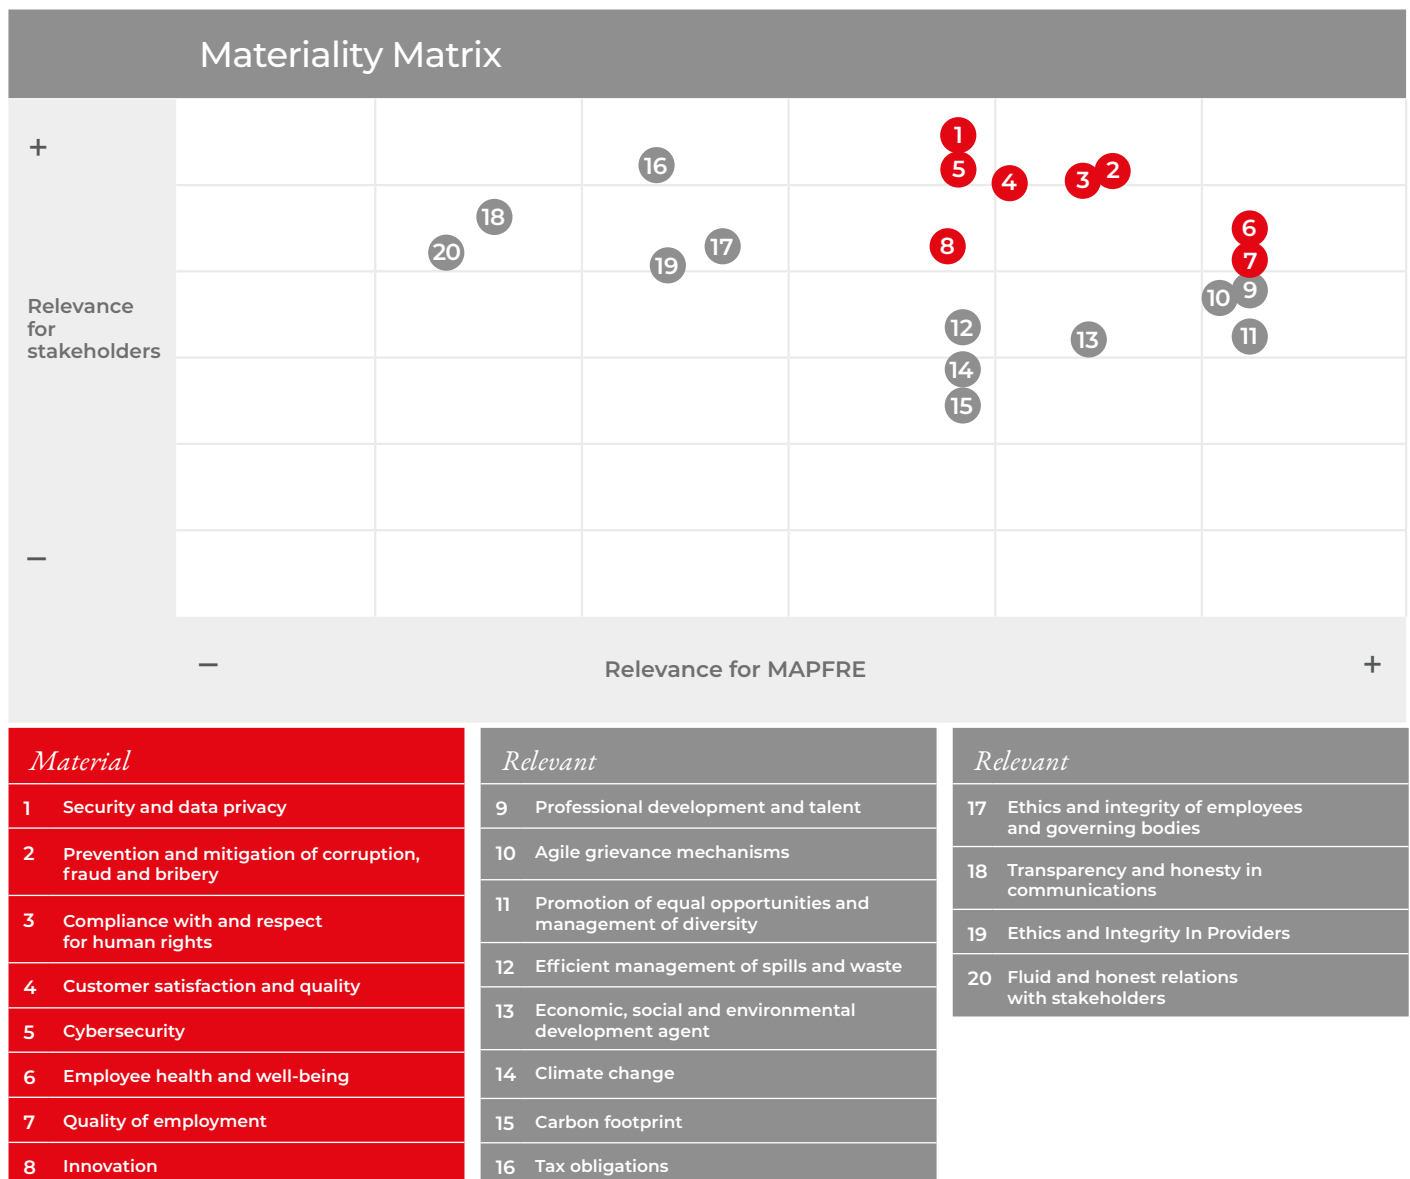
Materiality Matrix

+

Relevance for stakeholders

−

16 1 5 4 3 2 18 20 17 19 8 6 7 10 9 12 13 11 14 15

− Relevance for MAPFRE +

Material

| | |
|---|---|
| 1 | Security and data privacy |
| 2 | Prevention and mitigation of corruption, fraud and bribery |
| 3 | Compliance with and respect for human rights |
| 4 | Customer satisfaction and quality |
| 5 | Cybersecurity |
| 6 | Employee health and well-being |
| 7 | Quality of employment |
| 8 | Innovation |

Relevant

| | |
|---|---|
| 9 | Professional development and talent |
| 10 | Agile grievance mechanisms |
| 11 | Promotion of equal opportunities and management of diversity |
| 12 | Efficient management of spills and waste |
| 13 | Economic, social and environmental development agent |
| 14 | Climate change |
| 15 | Carbon footprint |
| 16 | Tax obligations |

Relevant

| | |
|---|---|
| 17 | Ethics and integrity of employees and governing bodies |
| 18 | Transparency and honesty in communications |
| 19 | Ethics and Integrity In Providers |
| 20 | Fluid and honest relations with stakeholders |